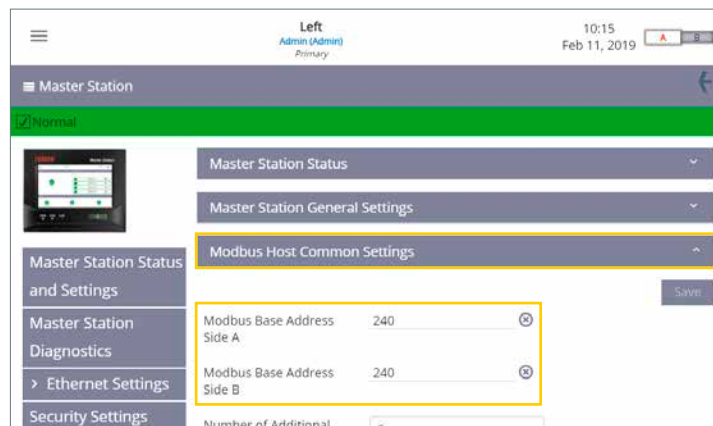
Left
Admin (Admin)
Primary

10:15
Feb 11, 2019

A

Master Station

Normal

Master Station Status

Master Station General Settings

Modbus Host Common Settings

Master Station Status and Settings

Master Station Diagnostics

> Ethernet Settings

Security Settings

Save

Modbus Base Address Side A
240

Modbus Base Address Side B
240

Number of Additional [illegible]